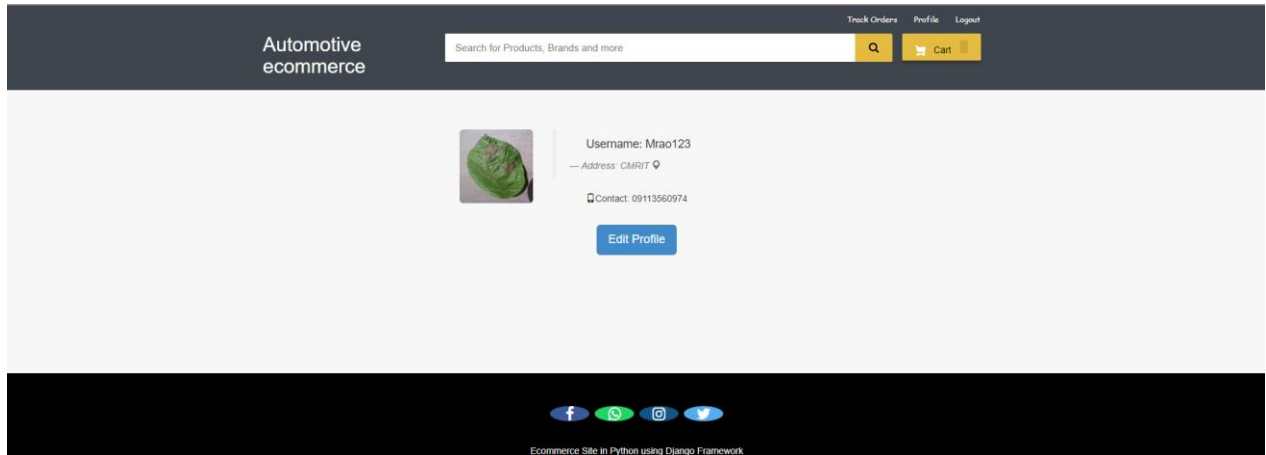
Track Orders Profile Logout

Automotive ecommerce

Search for Products, Brands and more

Cart

Username: Mrao123

— Address: CMRIT

Contact: 09113560974

Edit Profile

Ecommerce Site in Python using Django Framework